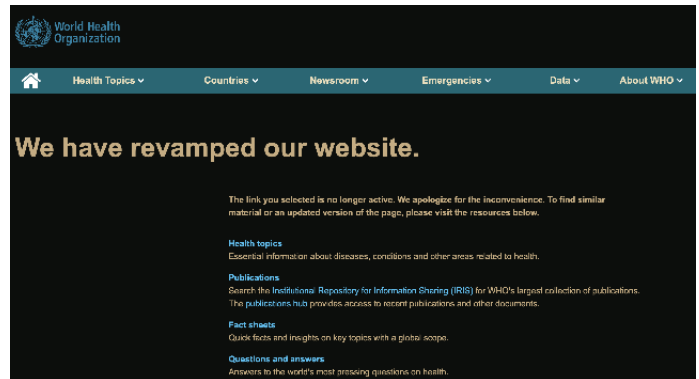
World Health Organization

Health Topics ⌄ Countries ⌄ Newsroom ⌄ Emergencies ⌄ Data ⌄ About WHO ⌄

We have revamped our website.

The link you selected is no longer active. We apologize for the inconvenience. To find similar material or an updated version of the page, please visit the resources below.

Health topics
Essential information about diseases, conditions and other areas related to health.

Publications
Search the Institutional Repository for Information Sharing (IRIS) for WHO's largest collection of publications.
The publications hub provides access to recent publications and other documents.

Fact sheets
Quick facts and insights on key topics with a global scope.

Questions and answers
Answers to the world's most pressing questions on health.